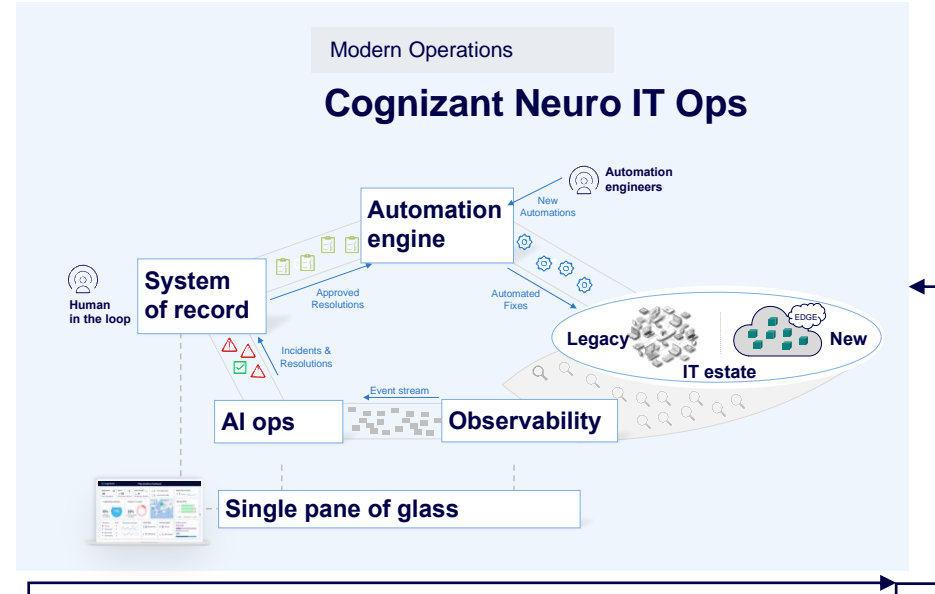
Modern Operations

Cognizant Neuro IT Ops

Automation engineers

New Automations

Automation engine

Human in the loop

System of record

Approved Resolutions

Automated Fixes

Legacy

EDGE

New

IT estate

Incidents & Resolutions

Event stream

AI ops

Observability

Single pane of glass